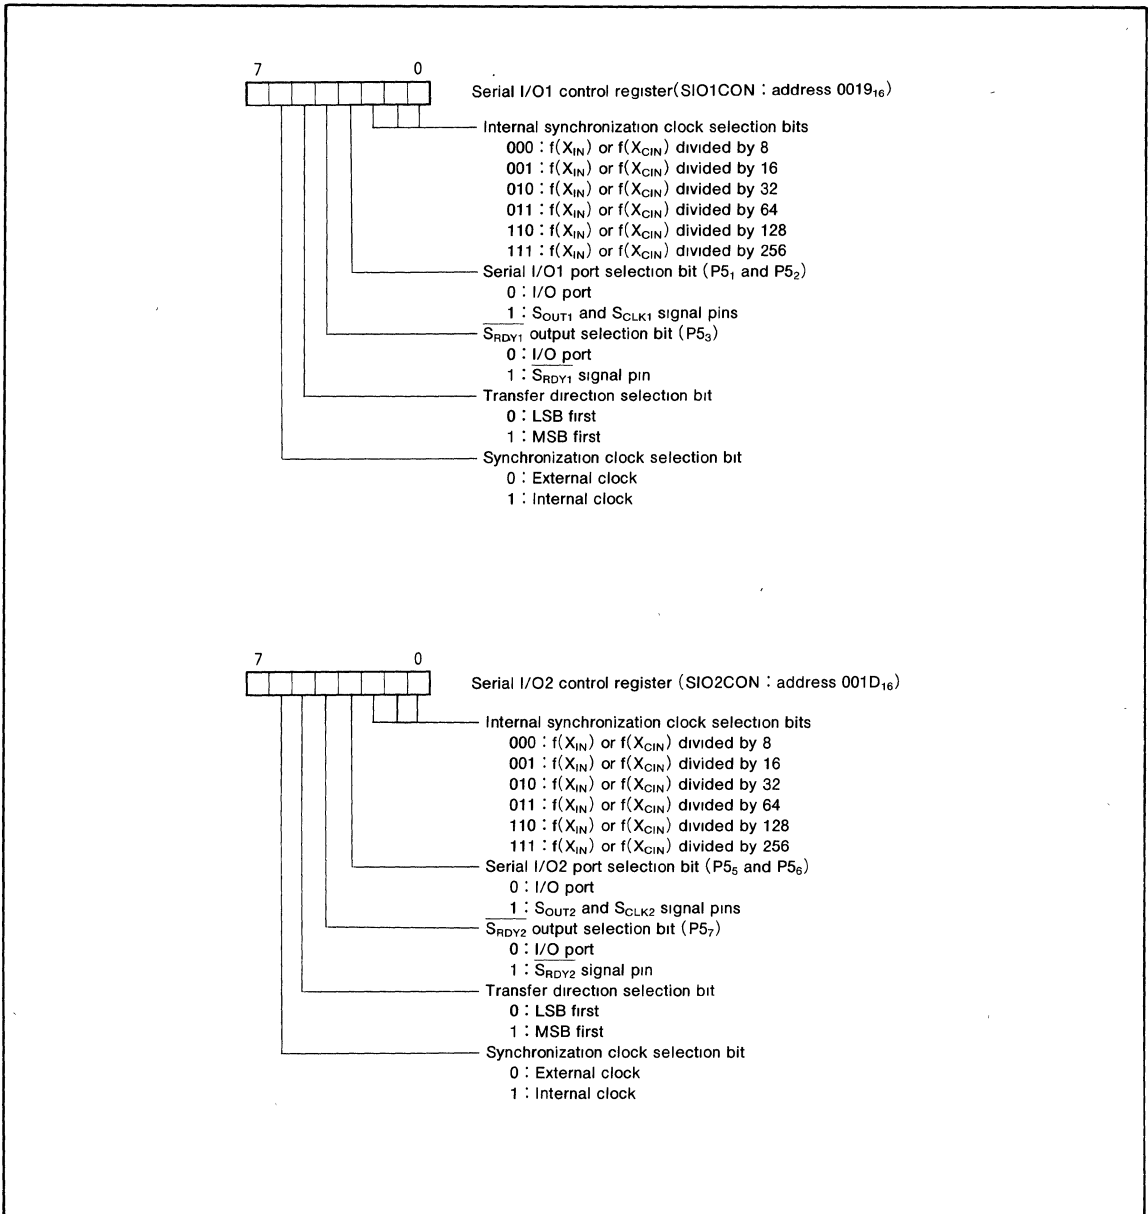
7 0

Serial I/O1 control register(SIO1CON : address $0019_{16}$)

Internal synchronization clock selection bits
000 : $f(X_{IN})$ or $f(X_{CIN})$ divided by 8
001 : $f(X_{IN})$ or $f(X_{CIN})$ divided by 16
010 : $f(X_{IN})$ or $f(X_{CIN})$ divided by 32
011 : $f(X_{IN})$ or $f(X_{CIN})$ divided by 64
110 : $f(X_{IN})$ or $f(X_{CIN})$ divided by 128
111 : $f(X_{IN})$ or $f(X_{CIN})$ divided by 256

Serial I/O1 port selection bit ($P5_1$ and $P5_2$)
0 : I/O port
1 : $S_{OUT1}$ and $S_{CLK1}$ signal pins

$\overline{S_{RDY1}}$ output selection bit ($P5_3$)
0 : I/O port
1 : $\overline{S_{RDY1}}$ signal pin

Transfer direction selection bit
0 : LSB first
1 : MSB first

Synchronization clock selection bit
0 : External clock
1 : Internal clock

7 0

Serial I/O2 control register (SIO2CON : address $001D_{16}$)

Internal synchronization clock selection bits
000 : $f(X_{IN})$ or $f(X_{CIN})$ divided by 8
001 : $f(X_{IN})$ or $f(X_{CIN})$ divided by 16
010 : $f(X_{IN})$ or $f(X_{CIN})$ divided by 32
011 : $f(X_{IN})$ or $f(X_{CIN})$ divided by 64
110 : $f(X_{IN})$ or $f(X_{CIN})$ divided by 128
111 : $f(X_{IN})$ or $f(X_{CIN})$ divided by 256

Serial I/O2 port selection bit ($P5_5$ and $P5_6$)
0 : I/O port
1 : $S_{OUT2}$ and $S_{CLK2}$ signal pins

$\overline{S_{RDY2}}$ output selection bit ($P5_7$)
0 : I/O port
1 : $\overline{S_{RDY2}}$ signal pin

Transfer direction selection bit
0 : LSB first
1 : MSB first

Synchronization clock selection bit
0 : External clock
1 : Internal clock